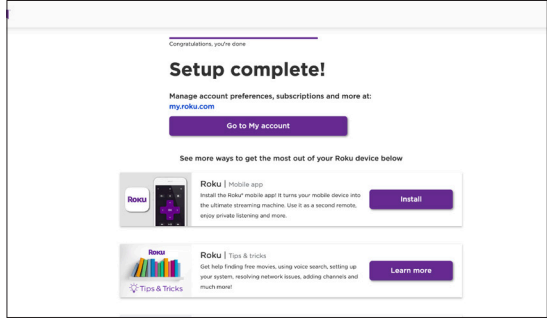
Congratulations, you're done

Setup complete!

Manage account preferences, subscriptions and more at:
my.roku.com

Go to My account

See more ways to get the most out of your Roku device below

Roku

Roku | Mobile app
Install the Roku® mobile app! It turns your mobile device into the ultimate streaming machine. Use it as a second remote, enjoy private listening and more.

Install

Roku
Tips & Tricks

Roku | Tips & tricks
Get help finding free movies, using voice search, setting up your system, resolving network issues, adding channels and much more!

Learn more